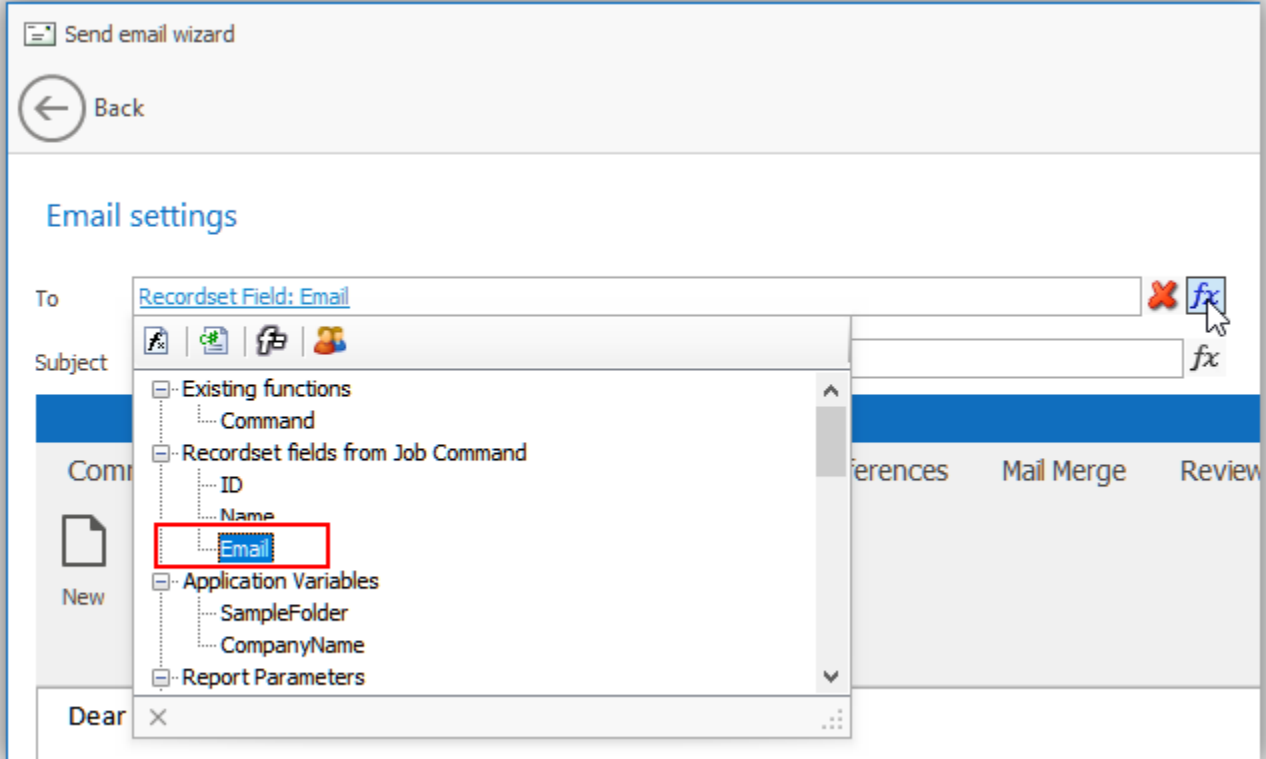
Send email wizard

Back

Email settings

To Recordset Field: Email

$fx$

Subject

$fx$

Existing functions

Command

Recordset fields from Job Command

ID

Name

Email

Application Variables

SampleFolder

CompanyName

Report Parameters

Comm

ferences Mail Merge Review

New

Dear